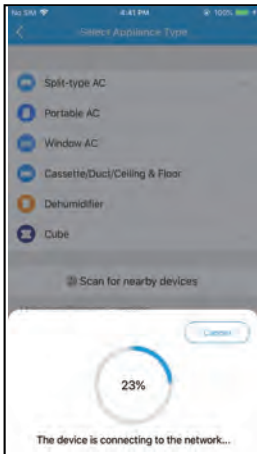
No SIM 4:41 PM 100%

Select Appliance Type

Split-type AC

Portable AC

Window AC

Cassette/Duct/Ceiling & Floor

Dehumidifier

Cube

Scan for nearby devices

Cancel

23%

The device is connecting to the network...